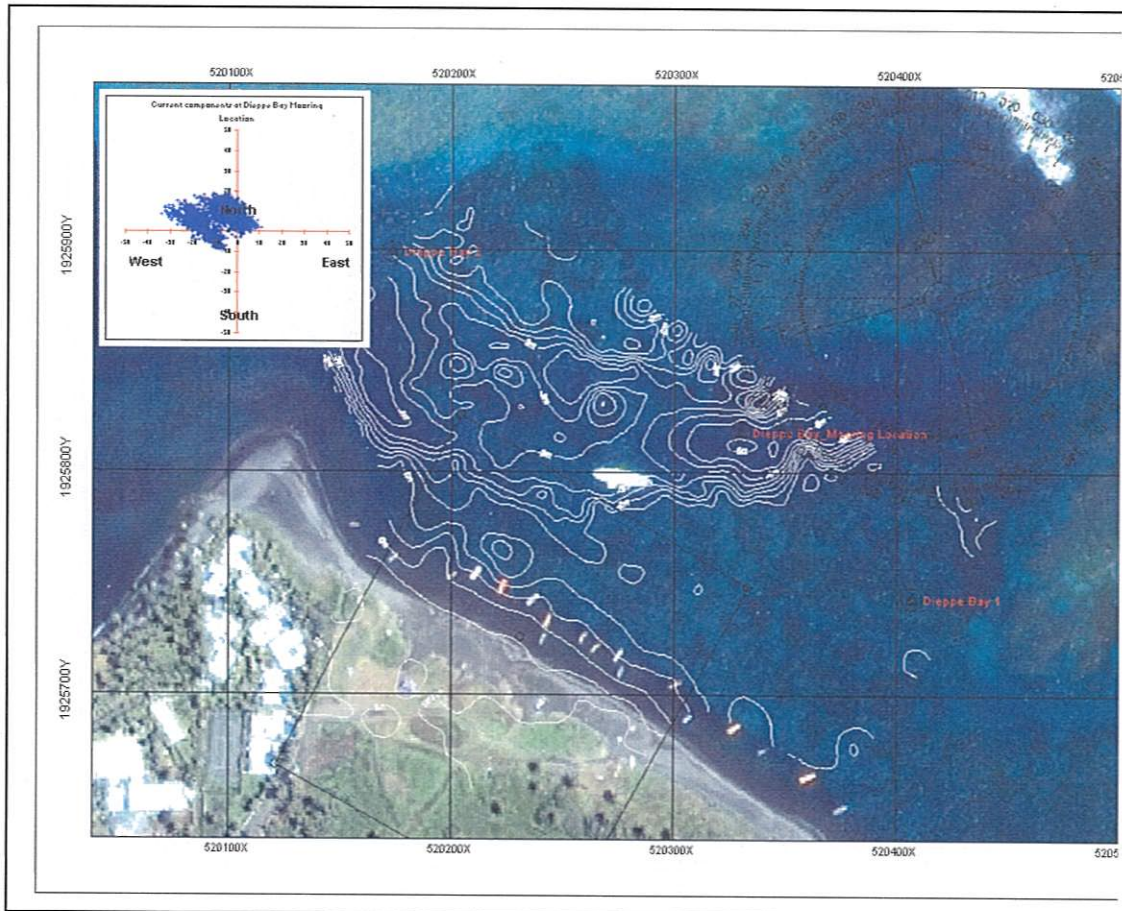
520100X 520200X 520300X 520400X 5205

Current components at Dieppe Bay Mooring Location

50
40
30
20
10
0
-10
-20
-30
-40
-50

-50 -40 -30 -20 -10 0 10 20 30 40 50

North
West
East
South

Dieppe Bay 2

Dieppe Bay Mooring Location

Dieppe Bay 1

1925900Y
1925800Y
1925700Y

520100X 520200X 520300X 520400X 5205